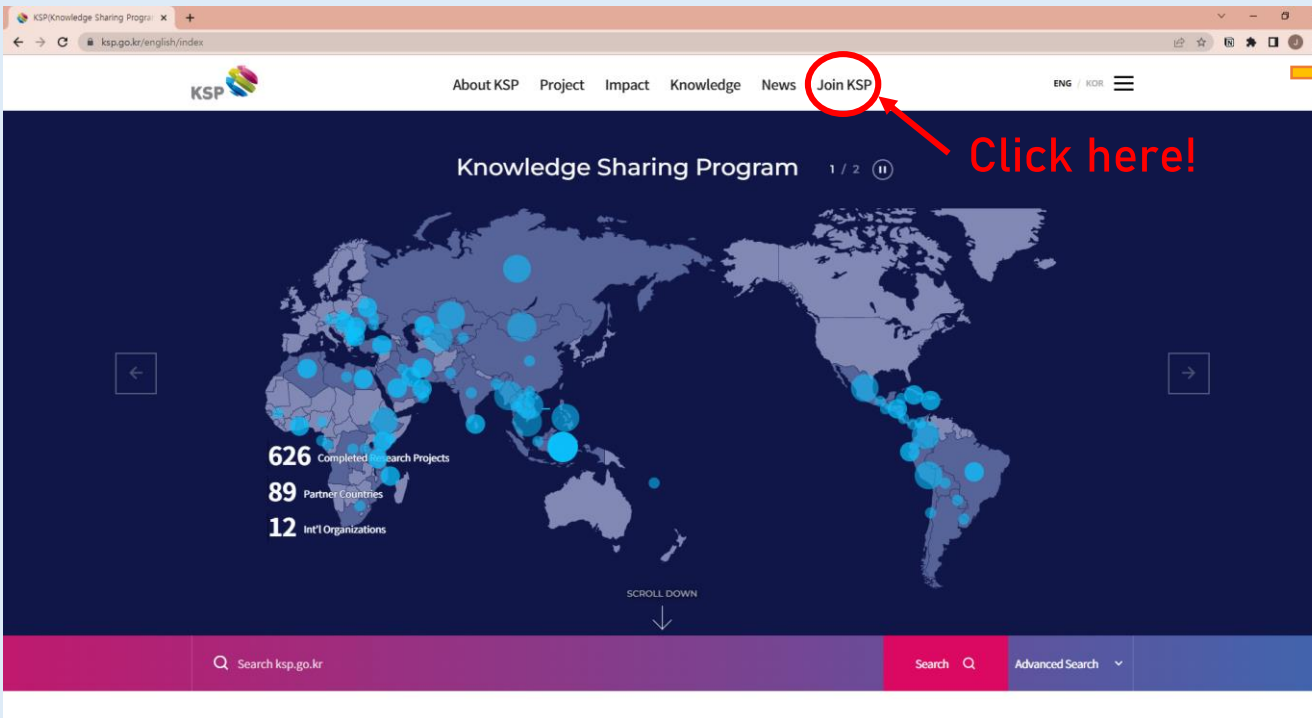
KSP(Knowledge Sharing Progra ×

ksp.go.kr/english/index

KSP

About KSP Project Impact Knowledge News Join KSP

ENG / KOR

Click here!

Knowledge Sharing Program 1 / 2

626 Completed Research Projects
89 Partner Countries
12 Int'l Organizations

SCROLL DOWN

Search ksp.go.kr

Search

Advanced Search